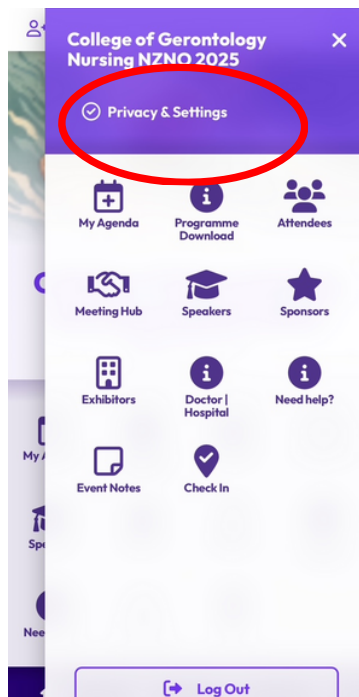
College of Gerontology Nursing NZNO 2025

Privacy & Settings

My Agenda
Programme Download
Attendees
Meeting Hub
Speakers
Sponsors
Exhibitors
Doctor | Hospital
Need help?
Event Notes
Check In

Log Out